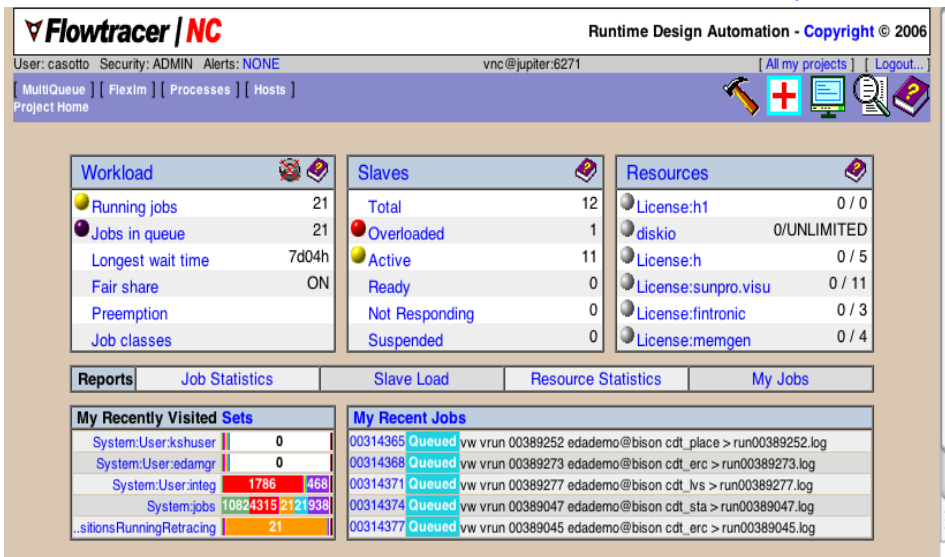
Flowtracer | NC

Runtime Design Automation - Copyright © 2006

User: casotto Security: ADMIN Alerts: NONE

vnc@jupiter:6271

[ All my projects ] [ Logout... ]

[ MultiQueue ] [ Flexlm ] [ Processes ] [ Hosts ]
Project Home

| Workload | |
|---|---|
| Running jobs | 21 |
| Jobs in queue | 21 |
| Longest wait time | 7d04h |
| Fair share | ON |
| Preemption | |
| Job classes | |

| Slaves | |
|---|---|
| Total | 12 |
| Overloaded | 1 |
| Active | 11 |
| Ready | 0 |
| Not Responding | 0 |
| Suspended | 0 |

| Resources | |
|---|---|
| License:h1 | 0 / 0 |
| diskio | 0/UNLIMITED |
| License:h | 0 / 5 |
| License:sunpro.visu | 0 / 11 |
| License:fintronic | 0 / 3 |
| License:memgen | 0 / 4 |

| Reports | Job Statistics | Slave Load | Resource Statistics | My Jobs |
|---|---|---|---|---|

My Recently Visited Sets

| | |
|---|---|
| System:User:kshuser | 0 |
| System:User:edamgr | 0 |
| System:User:integ | 1786 468 |
| System:jobs | 1082 4315 21 21 938 |
| ..sitionsRunningRetracing | 21 |

My Recent Jobs

00314365 Queued vw vrun 00389252 edademo@bison cdt_place > run00389252.log
00314368 Queued vw vrun 00389273 edademo@bison cdt_erc > run00389273.log
00314371 Queued vw vrun 00389277 edademo@bison cdt_lvs > run00389277.log
00314374 Queued vw vrun 00389047 edademo@bison cdt_sta > run00389047.log
00314377 Queued vw vrun 00389045 edademo@bison cdt_erc > run00389045.log